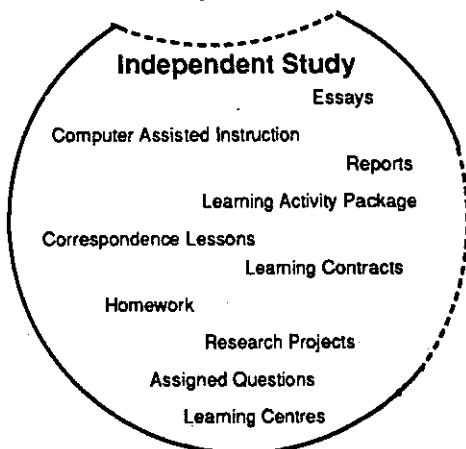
Independent Study

Essays

Computer Assisted Instruction

Reports

Learning Activity Package

Correspondence Lessons

Learning Contracts

Homework

Research Projects

Assigned Questions

Learning Centres